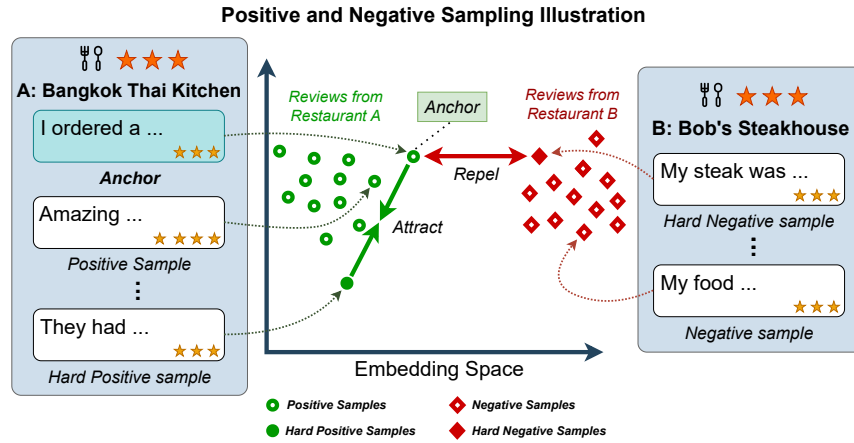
Positive and Negative Sampling Illustration

A: Bangkok Thai Kitchen

I ordered a ...

Anchor

Amazing ...

Positive Sample

⋮

They had ...

Hard Positive sample

Reviews from Restaurant A

Anchor

Reviews from Restaurant B

Repel

Attract

Embedding Space

B: Bob's Steakhouse

My steak was ...

Hard Negative sample

⋮

My food ...

Negative sample

Positive Samples

Hard Positive Samples

Negative Samples

Hard Negative Samples